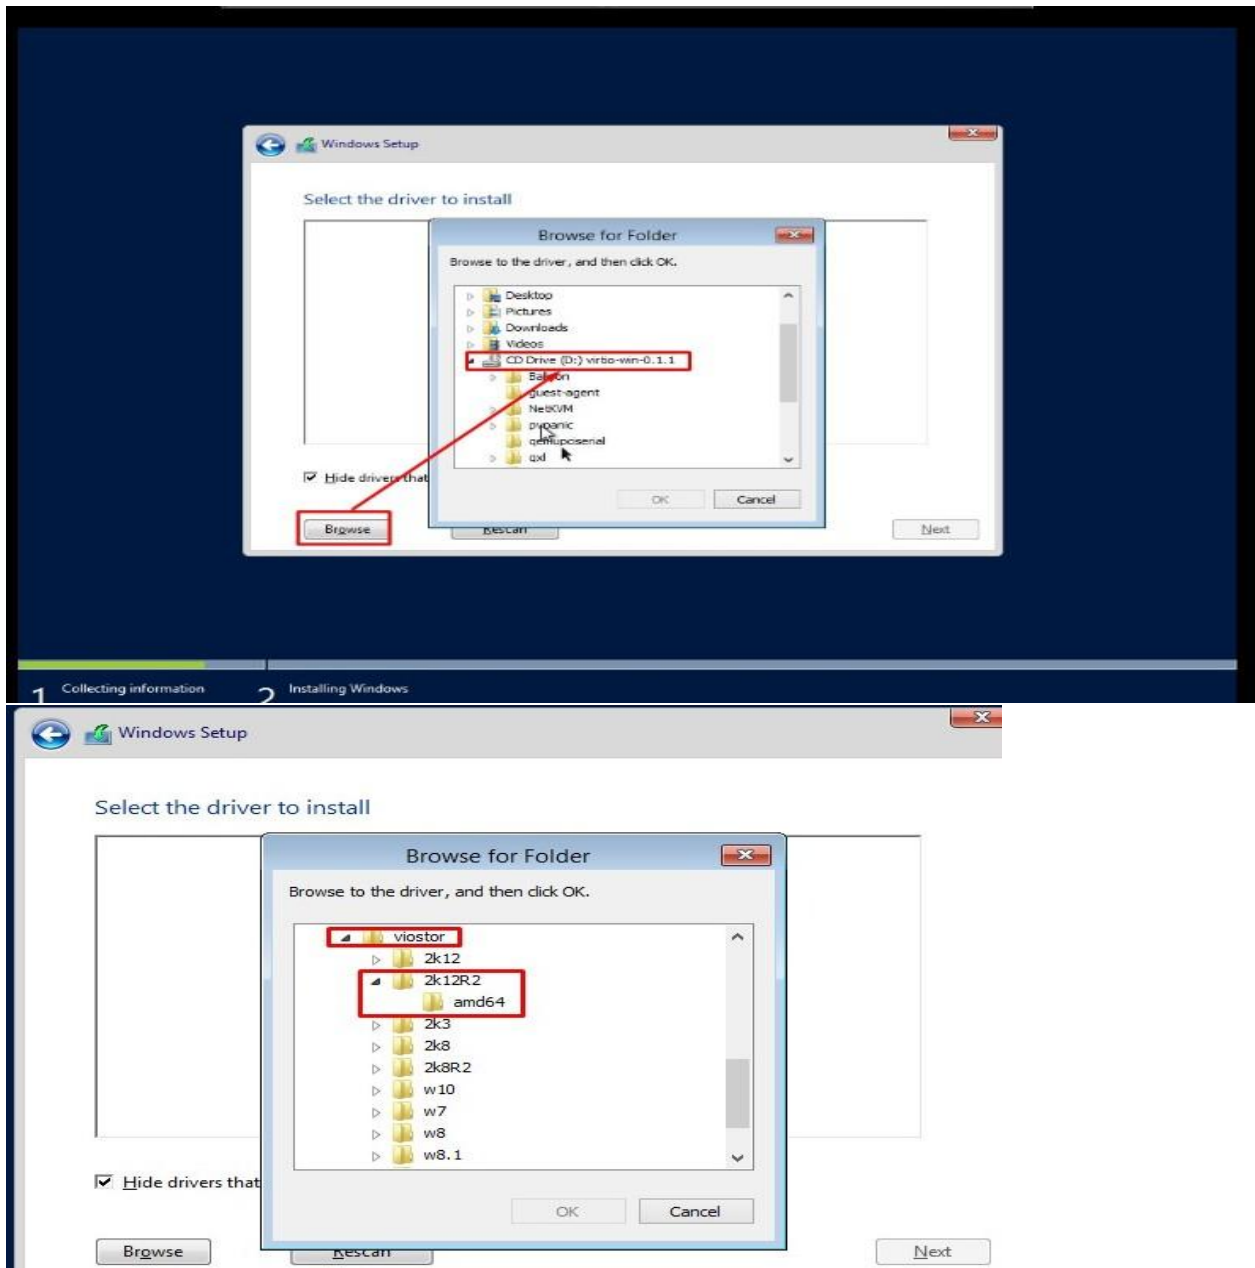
Windows Setup

Select the driver to install

Browse for Folder

Browse to the driver, and then click OK.

Desktop
Pictures
Downloads
Videos
CD Drive (D:) virtio-win-0.1.1
Balloon
guest-agent
NetKVM
pvpanic
qemupciserial
qxl

OK
Cancel

Hide drivers that

Browse
Rescan
Next

1 Collecting information
2 Installing Windows

Windows Setup

Select the driver to install

Browse for Folder

Browse to the driver, and then click OK.

viostor
2k12
2k12R2
amd64
2k3
2k8
2k8R2
w10
w7
w8
w8.1

OK
Cancel

Hide drivers that

Browse
Rescan
Next